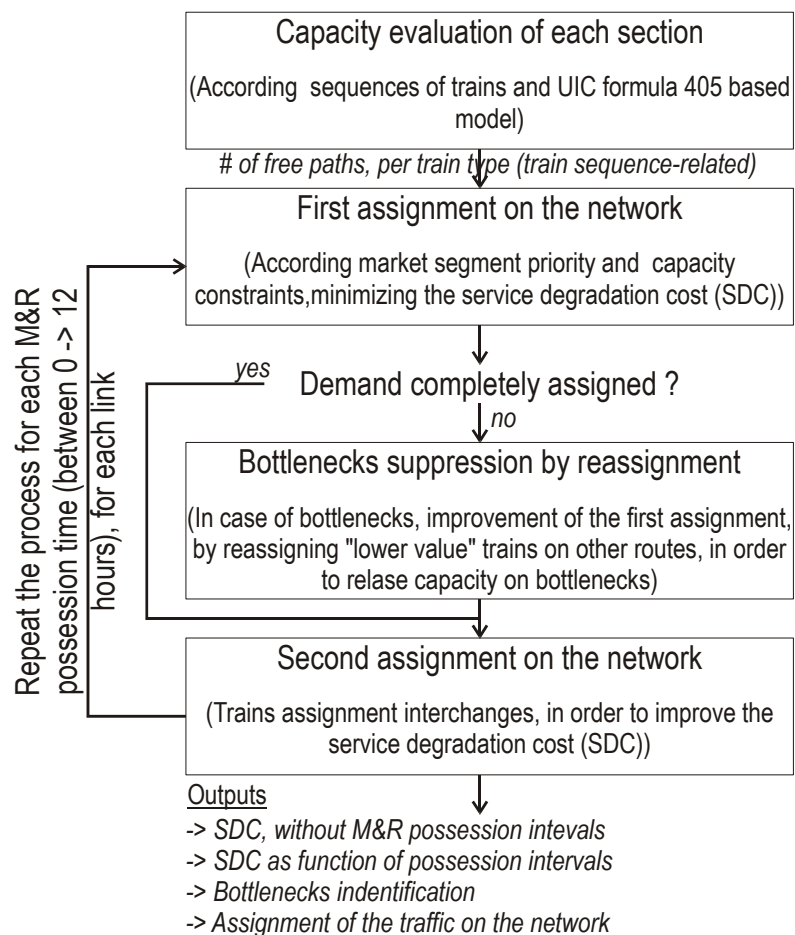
Capacity evaluation of each section

(According sequences of trains and UIC formula 405 based model)

# of free paths, per train type (train sequence-related)

First assignment on the network

(According market segment priority and capacity constraints,minimizing the service degradation cost (SDC))

Repeat the process for each M&R possesion time (between 0 -> 12 hours), for each link

yes

Demand completely assigned ?

no

Bottlenecks suppression by reassignment

(In case of bottlenecks, improvement of the first assignment, by reassigning "lower value" trains on other routes, in order to relase capacity on bottlenecks)

Second assignment on the network

(Trains assignment interchanges, in order to improve the service degradation cost (SDC))

Outputs

-> SDC, without M&R possession intevals

-> SDC as function of possession intervals

-> Bottlenecks indentification

-> Assignment of the traffic on the network